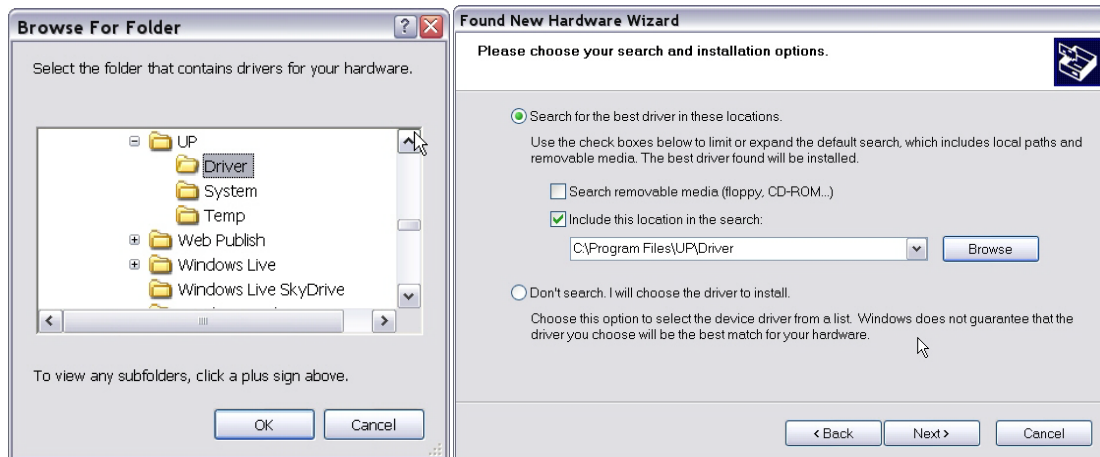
Browse For Folder

Select the folder that contains drivers for your hardware.

UP
Driver
System
Temp
Web Publish
Windows Live
Windows Live SkyDrive

To view any subfolders, click a plus sign above.

OK
Cancel

Found New Hardware Wizard

Please choose your search and installation options.

Search for the best driver in these locations.

Use the check boxes below to limit or expand the default search, which includes local paths and removable media. The best driver found will be installed.

Search removable media (floppy, CD-ROM...)

Include this location in the search:

C:\Program Files\UP\Driver

Browse

Don't search. I will choose the driver to install.

Choose this option to select the device driver from a list. Windows does not guarantee that the driver you choose will be the best match for your hardware.

< Back
Next >
Cancel